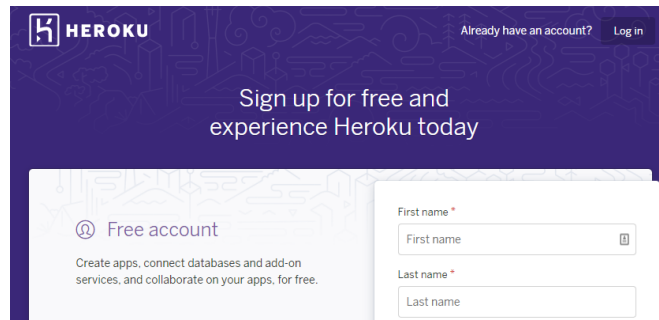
HEROKU

Already have an account? Log in

Sign up for free and experience Heroku today

Free account

Create apps, connect databases and add-on services, and collaborate on your apps, for free.

First name *

First name

Last name *

Last name